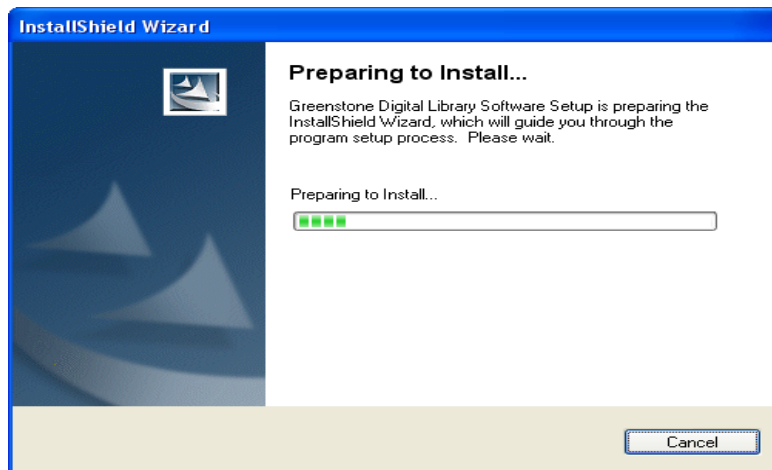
InstallShield Wizard

Preparing to Install...

Greenstone Digital Library Software Setup is preparing the InstallShield Wizard, which will guide you through the program setup process. Please wait.

Preparing to Install...

Cancel